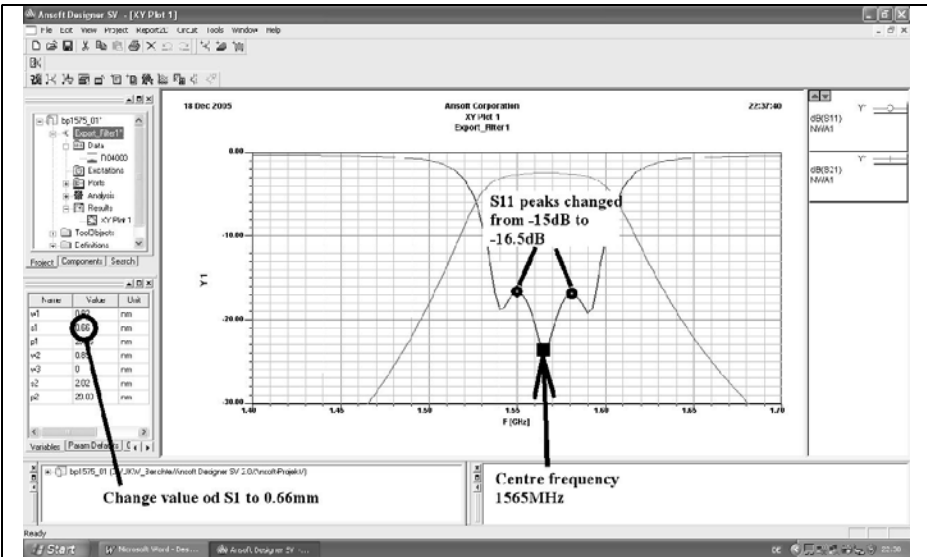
Ansoft Designer SV - [XY Plot 1]

File Edit View Project Report2D Circuit Tools Window Help

bp1575_01*
Export_Filter1*
Data
f104000
Excitations
Ports
Analysis
Results
XY Plot 1
ToolObjects
Definitions

Project | Components | Search

| Name | Value | Unit |
|---|---|---|
| w1 | 0.62 | mm |
| s1 | 0.66 | mm |
| p1 | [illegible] | mm |
| w2 | 0.63 | mm |
| w3 | 0 | mm |
| s2 | 2.02 | mm |
| p2 | 20.03 | mm |

Variables | Param Defaults | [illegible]

18 Dec 2005

Ansoft Corporation
XY Plot 1
Export_Filter1

22:37:40

dB(S11)
NWA1

dB(S21)
NWA1

0.00

-10.00

-20.00

-30.00

Y1

1.40 1.45 1.50 1.55 1.60 1.65 1.70

F [GHz]

S11 peaks changed from -15dB to -16.5dB

bp1575_01 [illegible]\Ansoft Designer SV 2.0\AnsoftProjekt\

Change value od S1 to 0.66mm

Centre frequency 1565MHz

Ready

Start

Microsoft Word - Des...

Ansoft Designer SV - ...